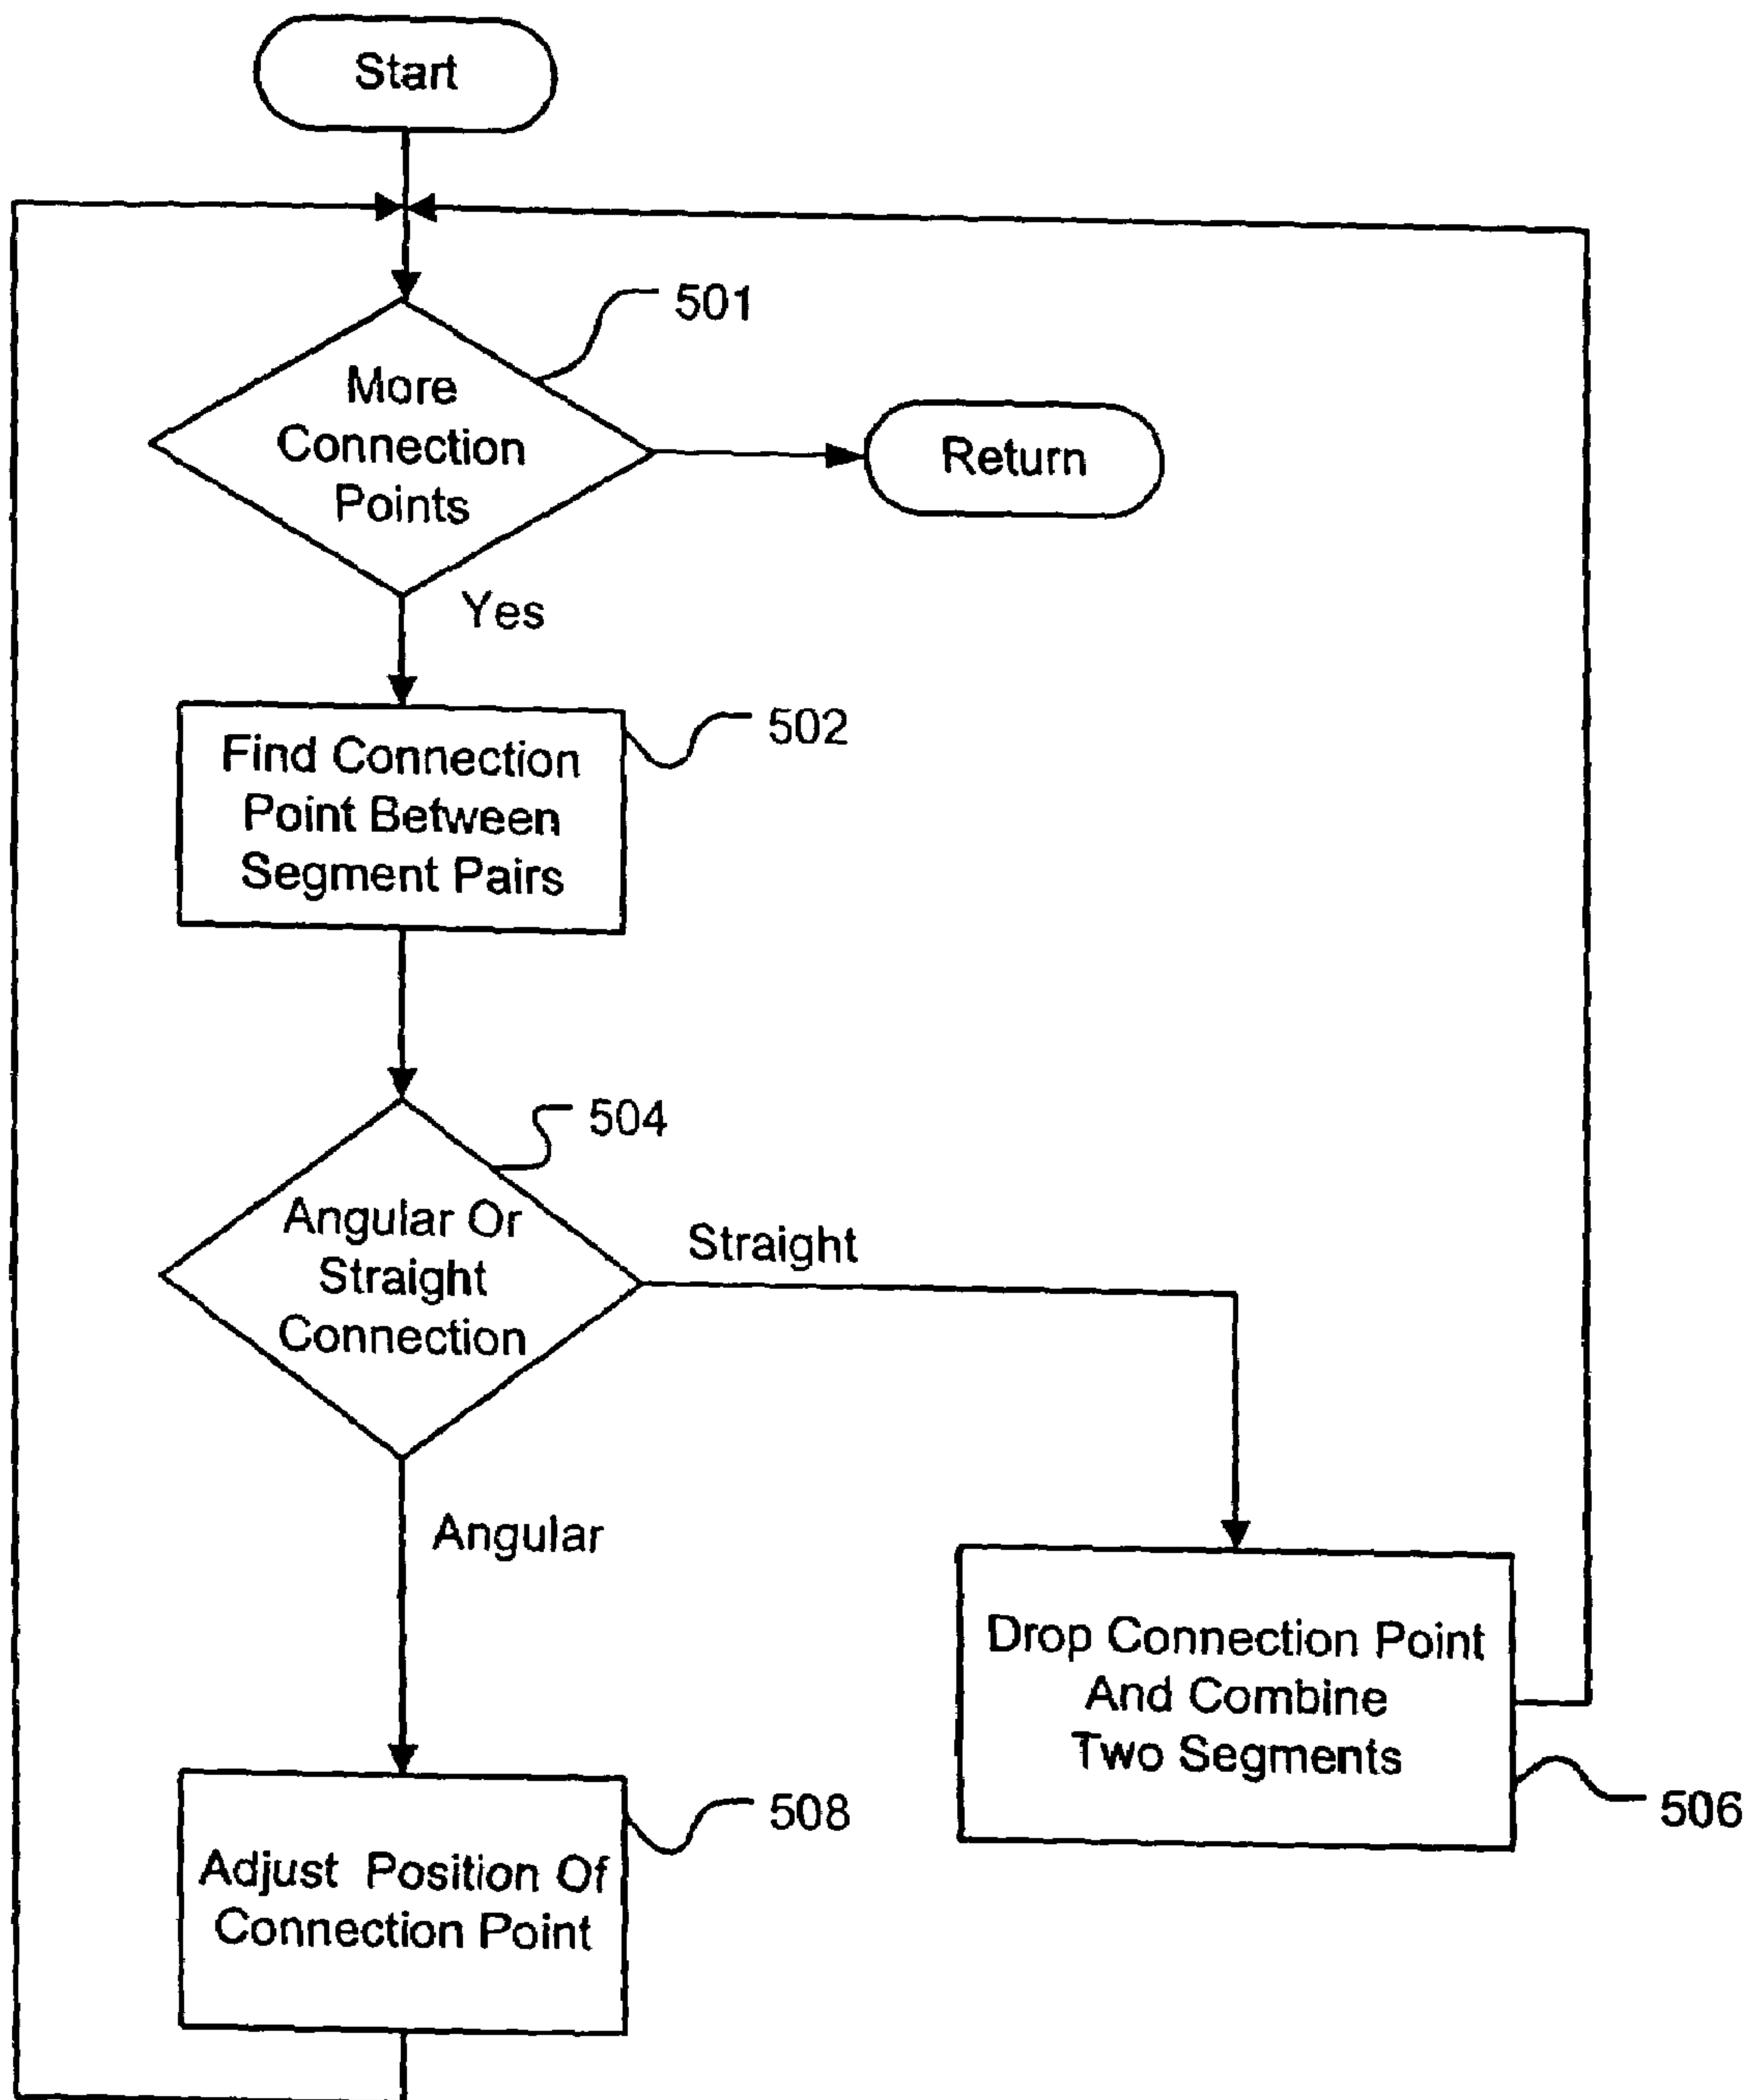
Start

501

More Connection Points

Return

Yes

502

Find Connection Point Between Segment Pairs

504

Angular Or Straight Connection

Straight

Angular

Drop Connection Point And Combine Two Segments

506

508

Adjust Position Of Connection Point